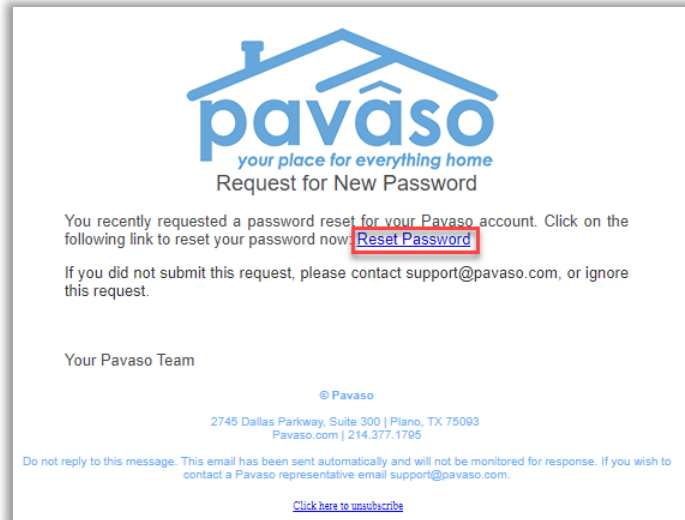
pavâso
your place for everything home

Request for New Password

You recently requested a password reset for your Pavaso account. Click on the following link to reset your password now: Reset Password

If you did not submit this request, please contact support@pavaso.com, or ignore this request.

Your Pavaso Team

© Pavaso

2745 Dallas Parkway, Suite 300 | Plano, TX 75093
Pavaso.com | 214.377.1795

Do not reply to this message. This email has been sent automatically and will not be monitored for response. If you wish to contact a Pavaso representative email support@pavaso.com.

Click here to unsubscribe